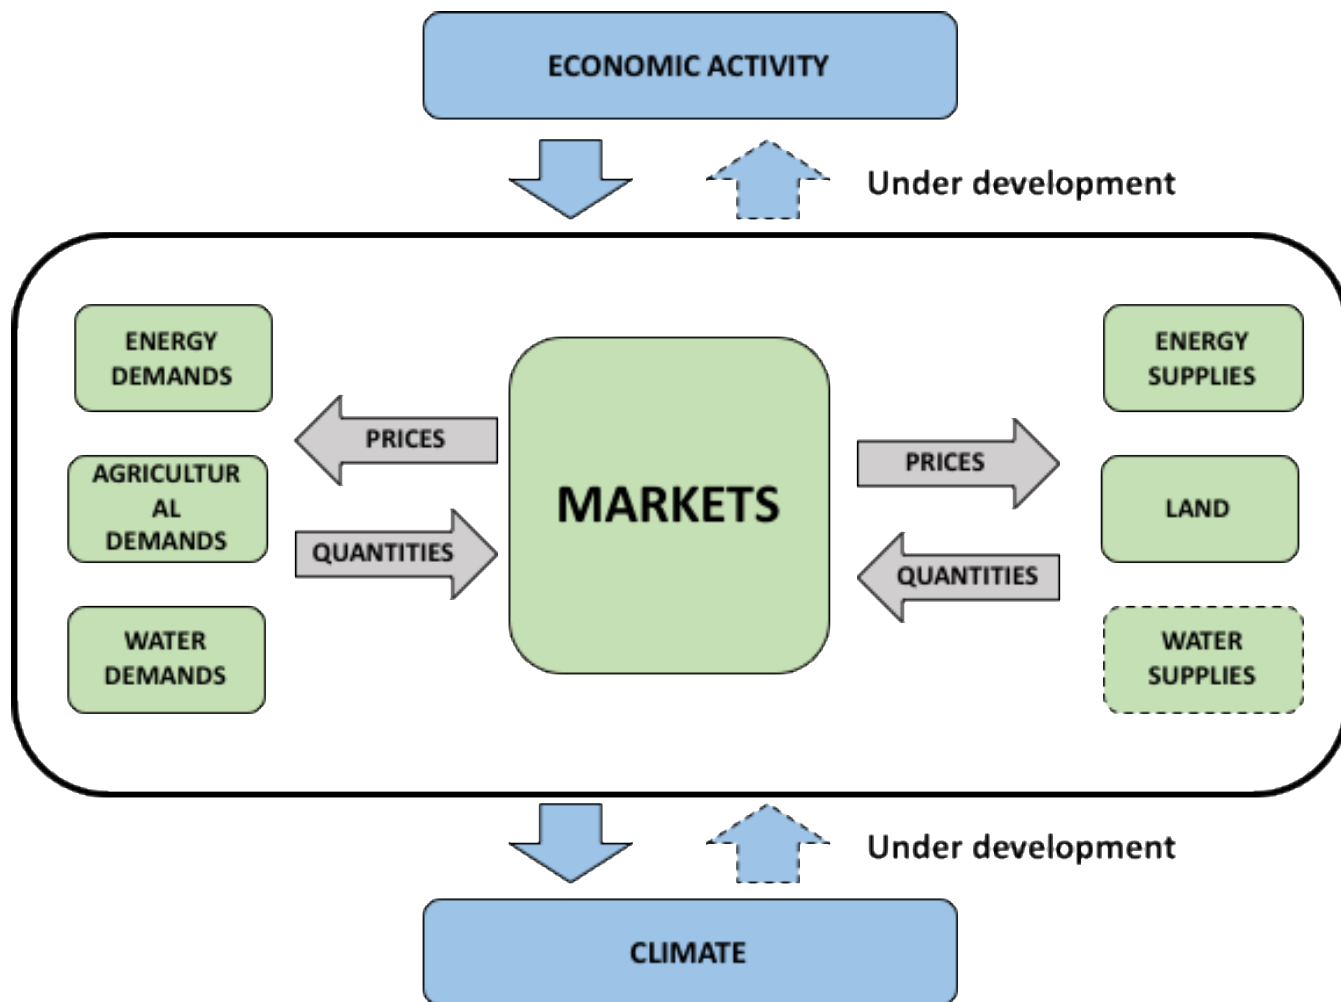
ECONOMIC ACTIVITY

Under development

ENERGY DEMANDS

AGRICULTURAL DEMANDS

WATER DEMANDS

PRICES

QUANTITIES

MARKETS

PRICES

QUANTITIES

ENERGY SUPPLIES

LAND

WATER SUPPLIES

Under development

CLIMATE